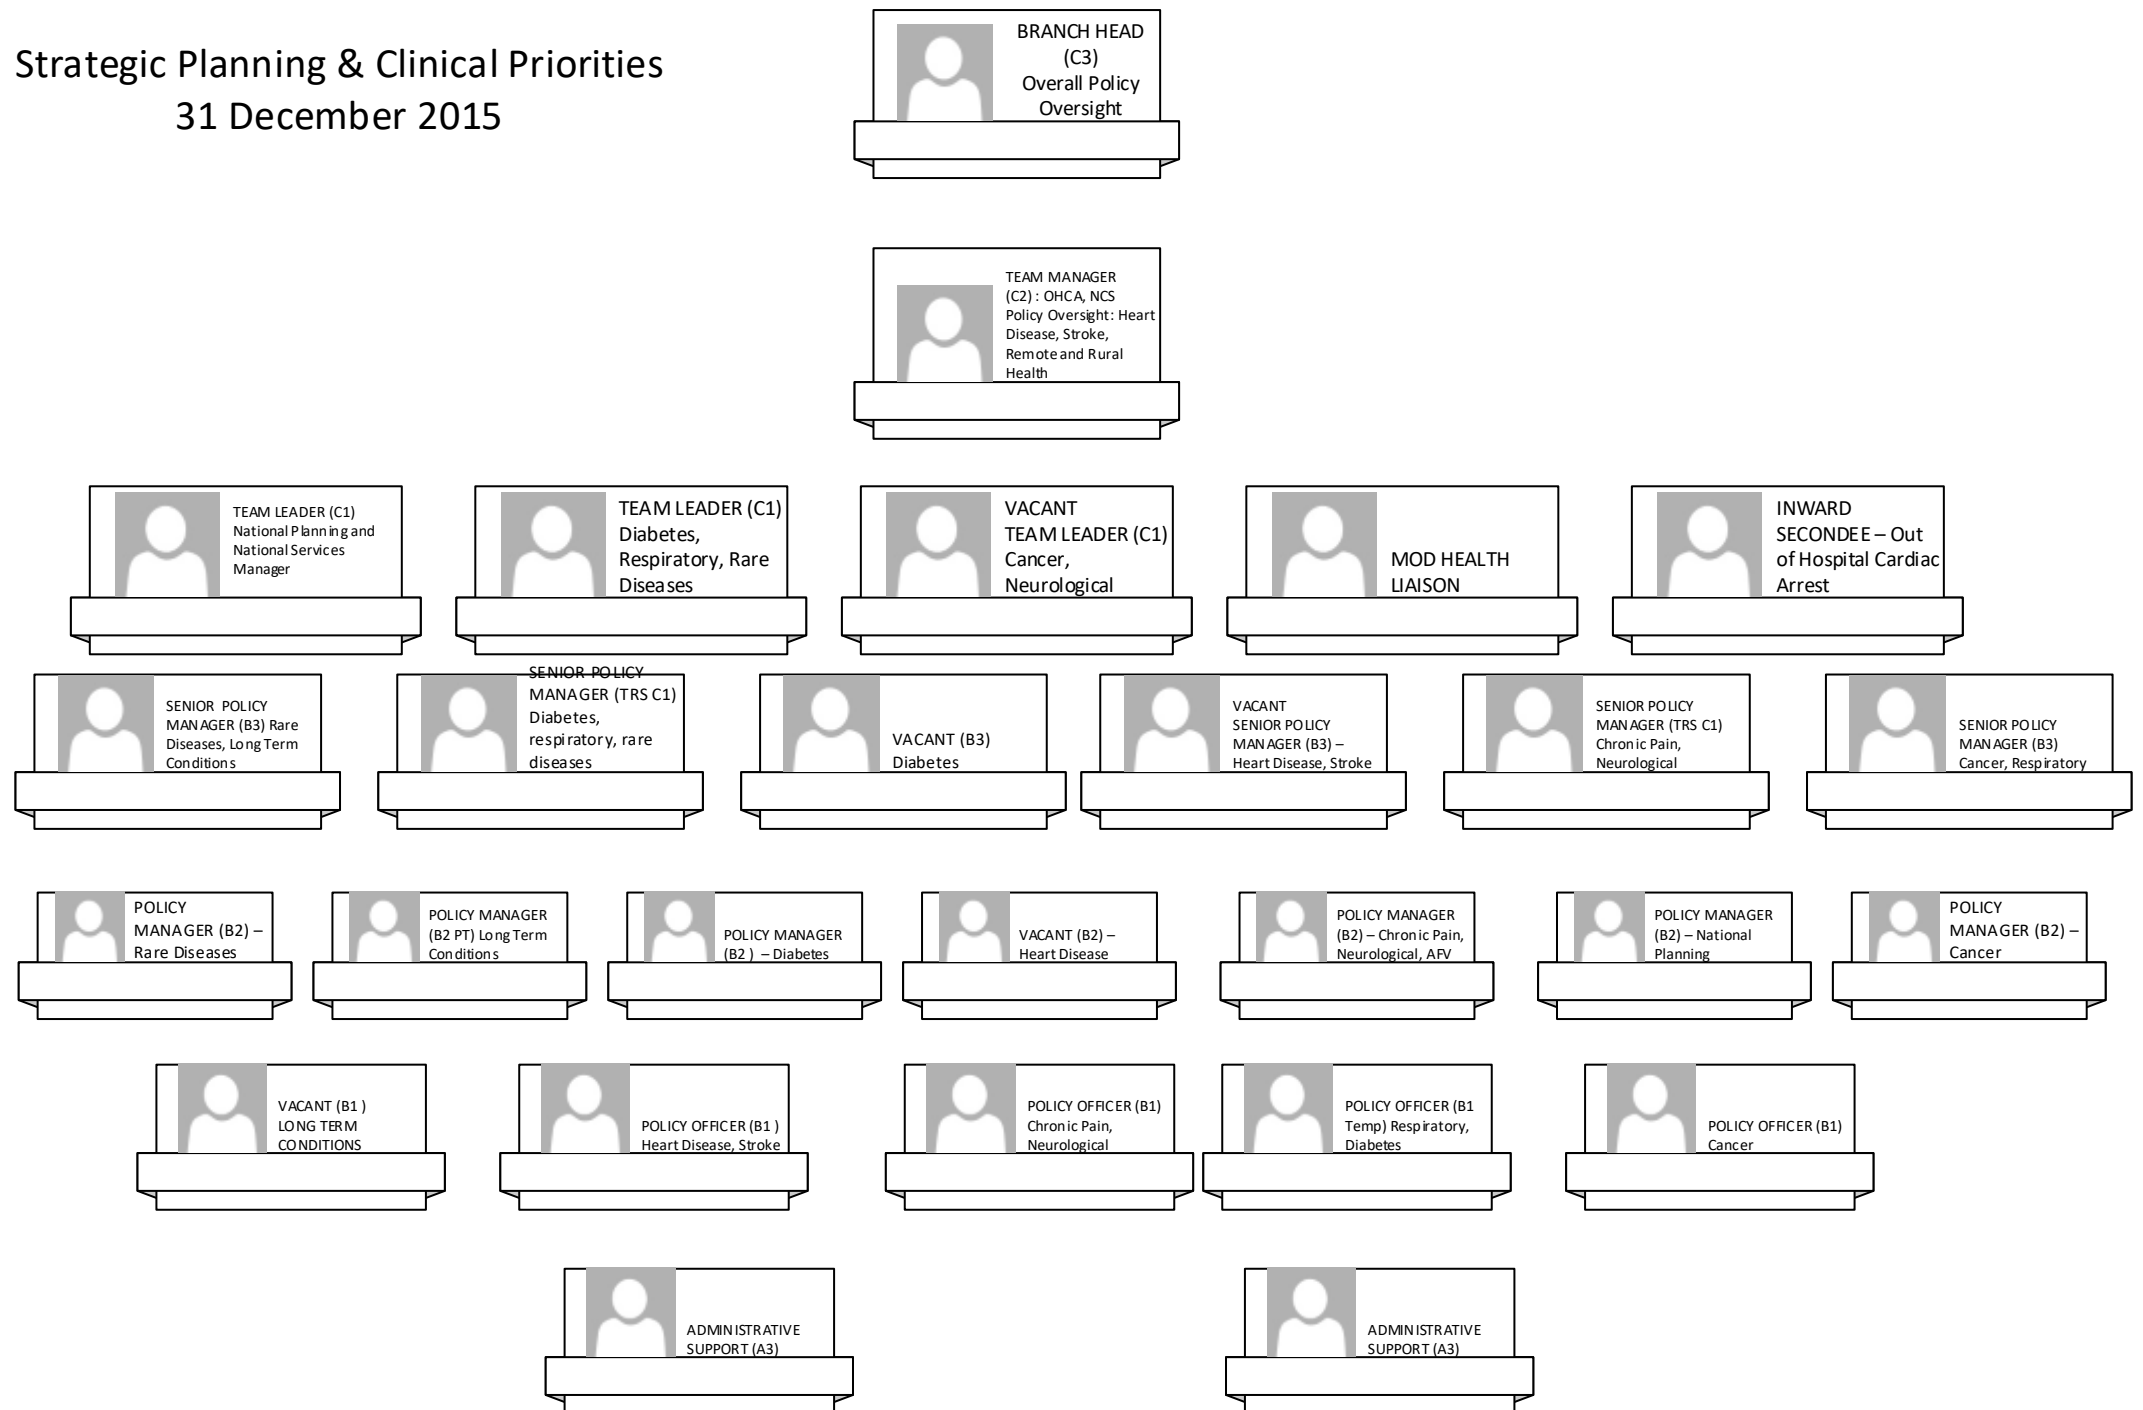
Strategic Planning & Clinical Priorities
31 December 2015

BRANCH HEAD (C3) Overall Policy Oversight

TEAM MANAGER (C2) : OHCA, NCS Policy Oversight: Heart Disease, Stroke, Remote and Rural Health

TEAM LEADER (C1) National Planning and National Services Manager

TEAM LEADER (C1) Diabetes, Respiratory, Rare Diseases

VACANT TEAM LEADER (C1) Cancer, Neurological

MOD HEALTH LIAISON

INWARD SECONDEE – Out of Hospital Cardiac Arrest

SENIOR POLICY MANAGER (B3) Rare Diseases, Long Term Conditions

SENIOR POLICY MANAGER (TRS C1) Diabetes, respiratory, rare diseases

VACANT (B3) Diabetes

VACANT SENIOR POLICY MANAGER (B3) – Heart Disease, Stroke

SENIOR POLICY MANAGER (TRS C1) Chronic Pain, Neurological

SENIOR POLICY MANAGER (B3) Cancer, Respiratory

POLICY MANAGER (B2) – Rare Diseases

POLICY MANAGER (B2 PT) Long Term Conditions

POLICY MANAGER (B2 ) – Diabetes

VACANT (B2) – Heart Disease

POLICY MANAGER (B2) – Chronic Pain, Neurological, AFV

POLICY MANAGER (B2) – National Planning

POLICY MANAGER (B2) – Cancer

VACANT (B1 ) LONG TERM CONDITIONS

POLICY OFFICER (B1 ) Heart Disease, Stroke

POLICY OFFICER (B1) Chronic Pain, Neurological

POLICY OFFICER (B1 Temp) Respiratory, Diabetes

POLICY OFFICER (B1) Cancer

ADMINISTRATIVE SUPPORT (A3)

ADMINISTRATIVE SUPPORT (A3)